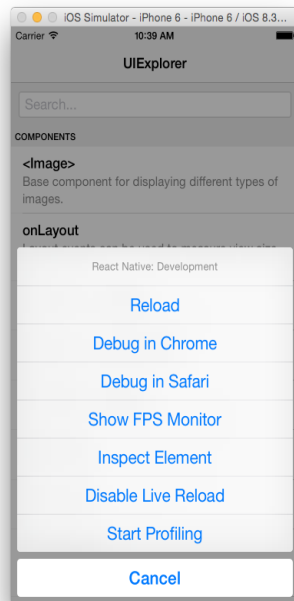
iOS Simulator - iPhone 6 - iPhone 6 / iOS 8.3...

Carrier

10:39 AM

UIExplorer

Search...

COMPONENTS

<Image>

Base component for displaying different types of images.

onLayout

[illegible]

React Native: Development

Reload

Debug in Chrome

Debug in Safari

Show FPS Monitor

Inspect Element

Disable Live Reload

Start Profiling

Cancel